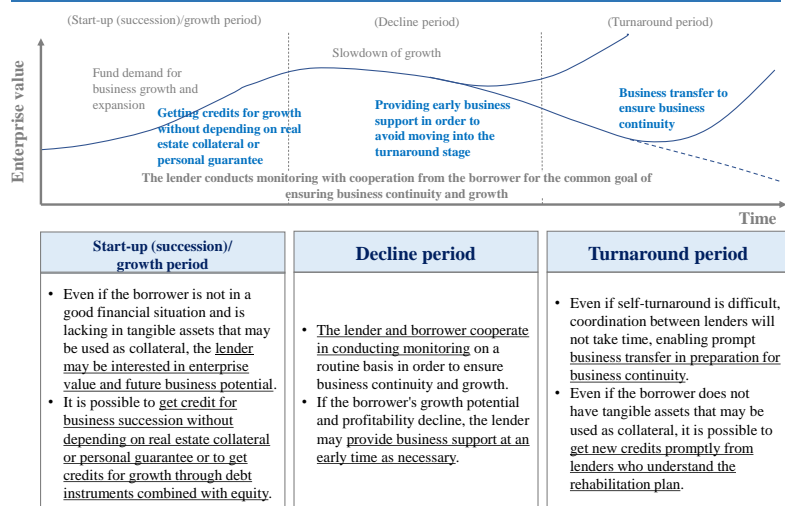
(Start-up (succession)/growth period)

(Decline period)

(Turnaround period)

Enterprise value

Slowdown of growth

Fund demand for business growth and expansion

Getting credits for growth without depending on real estate collateral or personal guarantee

Providing early business support in order to avoid moving into the turnaround stage

Business transfer to ensure business continuity

The lender conducts monitoring with cooperation from the borrower for the common goal of ensuring business continuity and growth

Time

| Start-up (succession)/ growth period | Decline period | Turnaround period |
|---|---|---|
| • Even if the borrower is not in a good financial situation and is lacking in tangible assets that may be used as collateral, the lender may be interested in enterprise value and future business potential. • It is possible to get credit for business succession without depending on real estate collateral or personal guarantee or to get credits for growth through debt instruments combined with equity. | • The lender and borrower cooperate in conducting monitoring on a routine basis in order to ensure business continuity and growth. • If the borrower's growth potential and profitability decline, the lender may provide business support at an early time as necessary. | • Even if self-turnaround is difficult, coordination between lenders will not take time, enabling prompt business transfer in preparation for business continuity. • Even if the borrower does not have tangible assets that may be used as collateral, it is possible to get new credits promptly from lenders who understand the rehabilitation plan. |